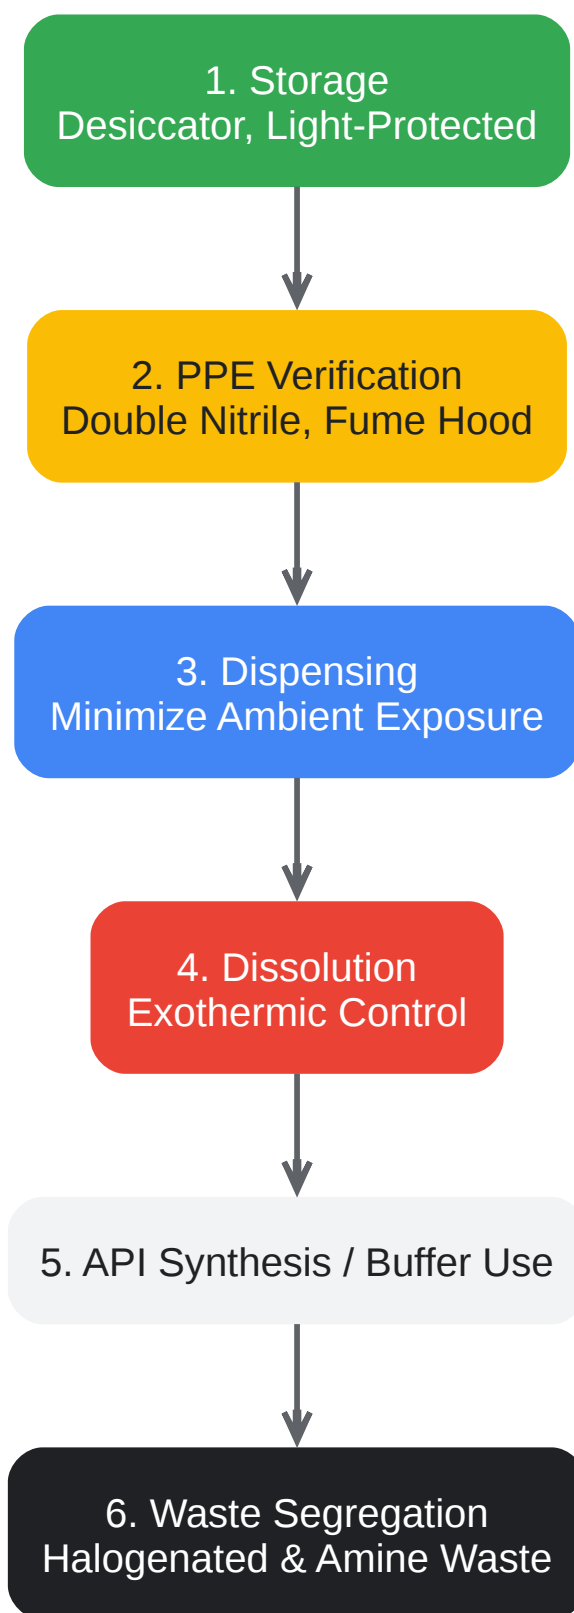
1. Storage
Desiccator, Light-Protected

2. PPE Verification
Double Nitrile, Fume Hood

3. Dispensing
Minimize Ambient Exposure

4. Dissolution
Exothermic Control

5. API Synthesis / Buffer Use

6. Waste Segregation
Halogenated & Amine Waste